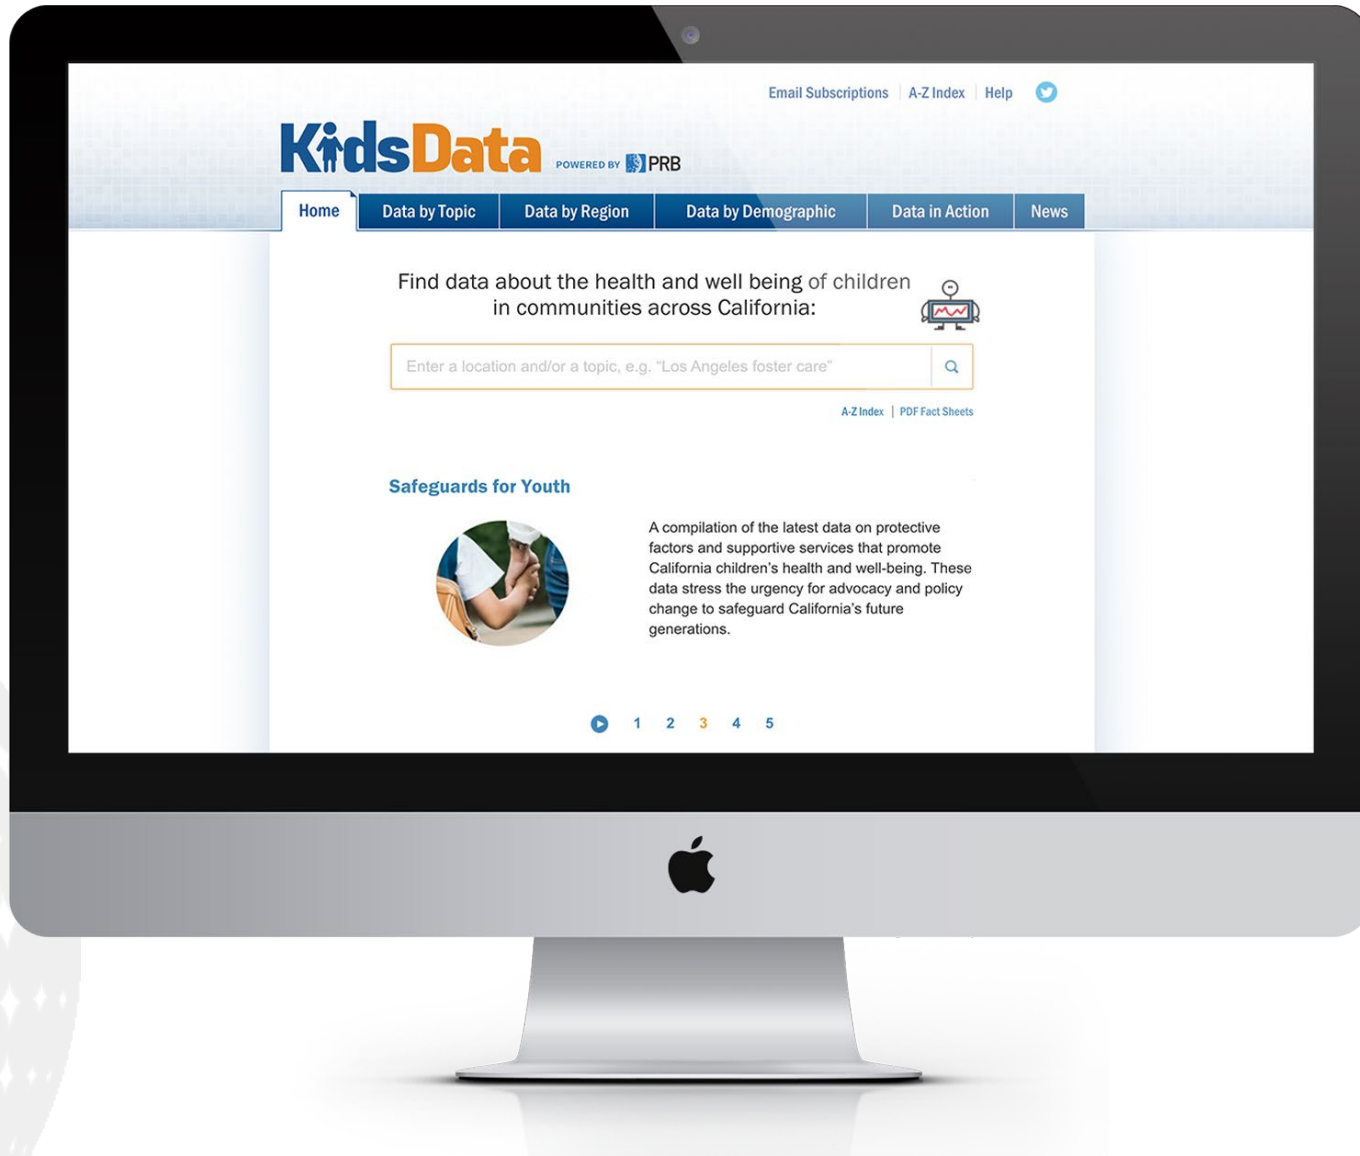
Email Subscriptions | A-Z Index | Help

KidsData POWERED BY PRB

Home | Data by Topic | Data by Region | Data by Demographic | Data in Action | News

Find data about the health and well being of children in communities across California:

Enter a location and/or a topic, e.g. "Los Angeles foster care"

A-Z Index | PDF Fact Sheets

Safeguards for Youth

A compilation of the latest data on protective factors and supportive services that promote California children's health and well-being. These data stress the urgency for advocacy and policy change to safeguard California's future generations.

1 2 3 4 5